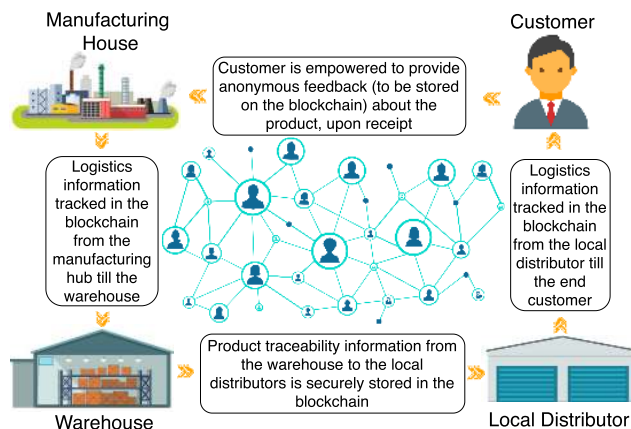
Manufacturing House

Customer

Customer is empowered to provide anonymous feedback (to be stored on the blockchain) about the product, upon receipt

Logistics information tracked in the blockchain from the manufacturing hub till the warehouse

Logistics information tracked in the blockchain from the local distributor till the end customer

Product traceability information from the warehouse to the local distributors is securely stored in the blockchain

Warehouse

Local Distributor